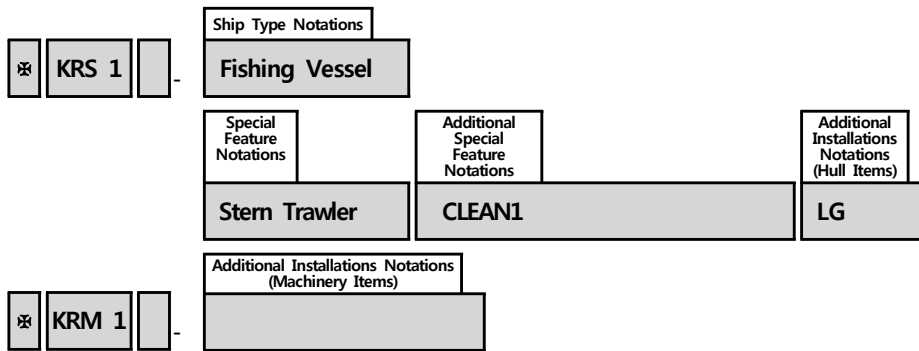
Ship Type Notations

✠ KRS 1 -

Fishing Vessel

Special Feature Notations

Stern Trawler

Additional Special Feature Notations

CLEAN1

Additional Installations Notations (Hull Items)

LG

Additional Installations Notations (Machinery Items)

✠ KRM 1 -